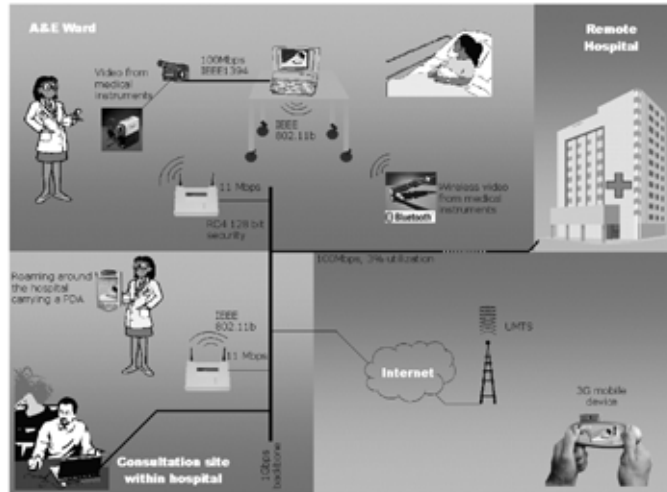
A&E Ward

100Mbps IEEE1394

Video from medical instruments

IEEE 802.11b

11 Mbps

RC4 128 bit security

Wireless video from medical instruments

Bluetooth

Remote Hospital

100Mbps, 3% utilisation

Roaming around the hospital carrying a PDA

IEEE 802.11b

11 Mbps

Internet

UMTS

3G mobile device

1Gbps backbone

Consultation site within hospital